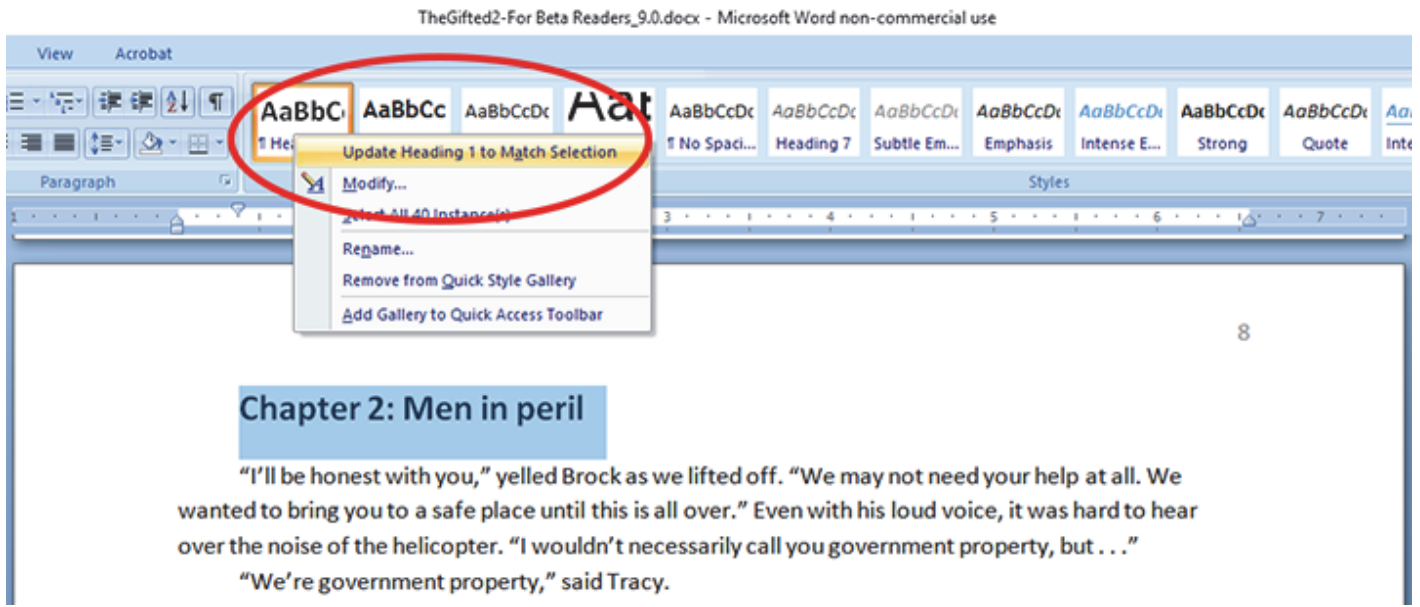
TheGifted2-For Beta Readers_9.0.docx - Microsoft Word non-commercial use

View Acrobat

AaBbCc AaBbCc AaBbCcDc AaB AaBbCcDc AaBbCcDc AaBbCcDc AaBbCcDc AaBbCcDc AaBbCcDc AaBbCcDc AaBbCcDc Aa

¶ Hea ¶ No Spaci... Heading 7 Subtle Em... Emphasis Intense E... Strong Quote Inte

Paragraph

Styles

Update Heading 1 to Match Selection
Modify...
Select All 40 Instance(s)
Rename...
Remove from Quick Style Gallery
Add Gallery to Quick Access Toolbar

8

Chapter 2: Men in peril

“I’ll be honest with you,” yelled Brock as we lifted off. “We may not need your help at all. We wanted to bring you to a safe place until this is all over.” Even with his loud voice, it was hard to hear over the noise of the helicopter. “I wouldn’t necessarily call you government property, but . . .”

“We’re government property,” said Tracy.